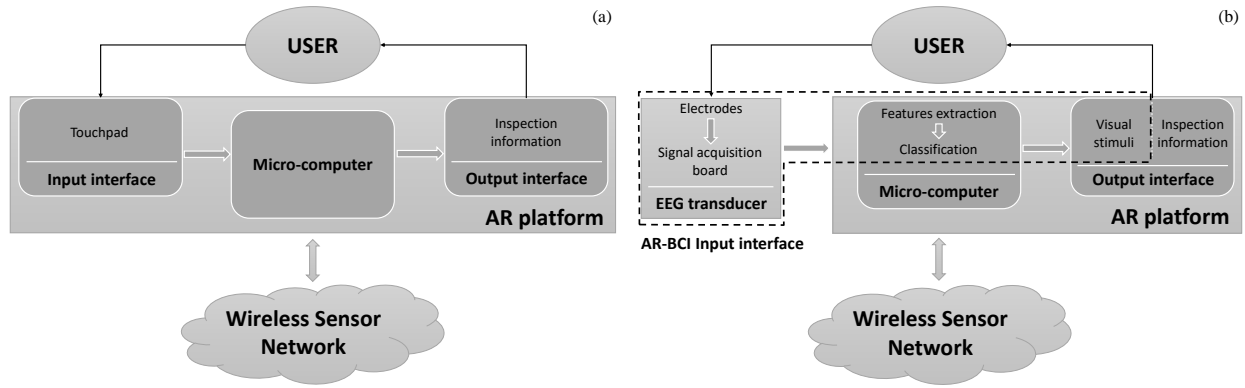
(a)

USER

Touchpad

Input interface

Micro-computer

Inspection information

Output interface

AR platform

Wireless Sensor Network

(b)

USER

Electrodes

Signal acquisition board

EEG transducer

AR-BCI Input interface

Features extraction

Classification

Micro-computer

Visual stimuli

Inspection information

Output interface

AR platform

Wireless Sensor Network